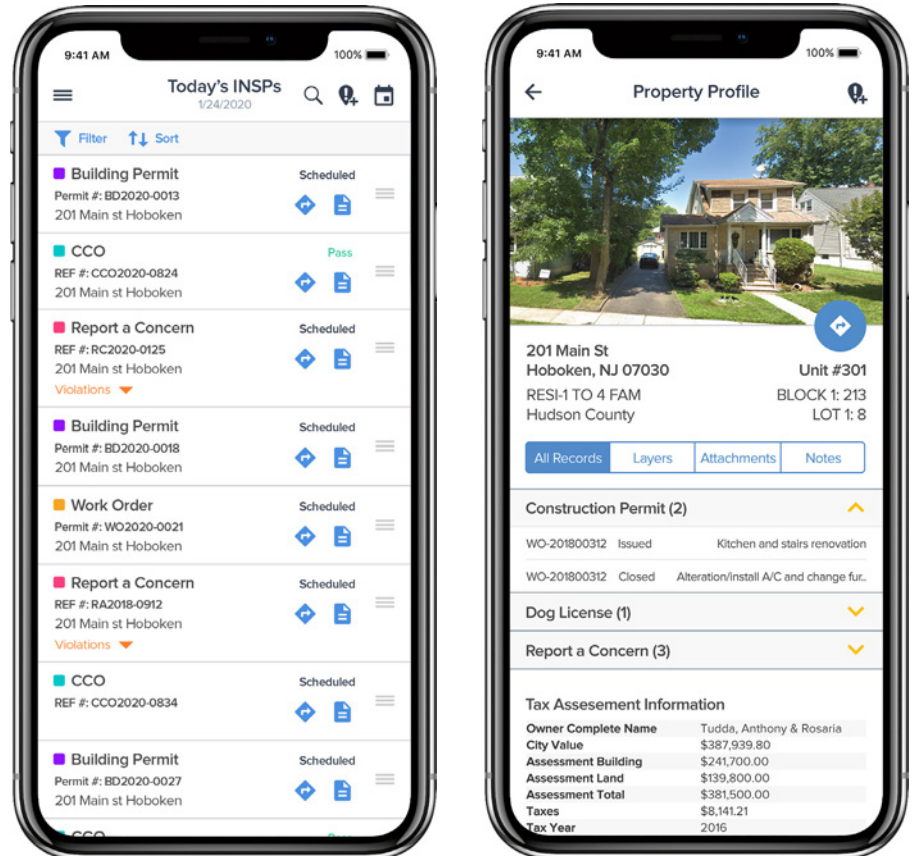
9:41 AM
100%

Today's INSPs
1/24/2020

Filter
Sort

Building Permit
Permit #: BD2020-0013
201 Main st Hoboken
Scheduled

CCO
REF #: CCO2020-0824
201 Main st Hoboken
Pass

Report a Concern
REF #: RC2020-0125
201 Main st Hoboken
Violations
Scheduled

Building Permit
Permit #: BD2020-0018
201 Main st Hoboken
Scheduled

Work Order
Permit #: WO2020-0021
201 Main st Hoboken
Scheduled

Report a Concern
REF #: RA2018-0912
201 Main st Hoboken
Violations
Scheduled

CCO
REF #: CCO2020-0834
Scheduled

Building Permit
Permit #: BD2020-0027
201 Main st Hoboken
Scheduled

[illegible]

9:41 AM
100%

Property Profile

201 Main St
Hoboken, NJ 07030
Unit #301
RESI-1 TO 4 FAM
BLOCK 1: 213
Hudson County
LOT 1: 8

All Records
Layers
Attachments
Notes

Construction Permit (2)

| WO-201800312 | Issued | Kitchen and stairs renovation |
|---|---|---|
| WO-201800312 | Closed | Alteration/install A/C and change fur.. |

Dog License (1)

Report a Concern (3)

Tax Assesement Information

| Owner Complete Name | Tudda, Anthony & Rosaria |
|---|---|
| City Value | $387,939.80 |
| Assessment Building | $241,700.00 |
| Assessment Land | $139,800.00 |
| Assessment Total | $381,500.00 |
| Taxes | $8,141.21 |
| Tax Year | 2016 |